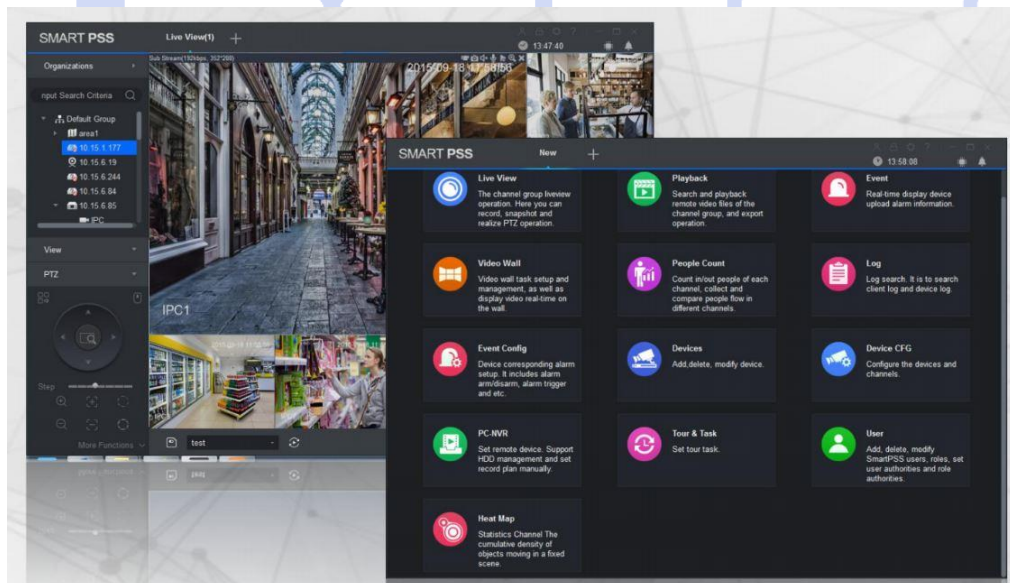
SMART PSS

Live View(1)

13:47:40

Organizations

nput Search Criteria

Default Group

area1

10.15.1.177

10.15.6.19

10.15.6.244

10.15.6.84

10.15.6.85

IPC

Sub Stream(192kbps, 352*288)

2015-09-18 17:58:00

IPC1

View

PTZ

Step

More Functions

test

SMART PSS

New

13:58:08

Live View

The channel group liveview operation. Here you can record, snapshot and realize PTZ operation.

Playback

Search and playback remote video files of the channel group, and export operation.

Event

Real-time display device upload alarm information.

Video Wall

Video wall task setup and management, as well as display video real-time on the wall.

People Count

Count in/out people of each channel, collect and compare people flow in different channels.

Log

Log search. It is to search client log and device log.

Event Config

Device corresponding alarm setup. It includes alarm arm/disarm, alarm trigger and etc.

Devices

Add,delete, modify device.

Device CFG

Configure the devices and channels.

PC-NVR

Set remote device. Support HDD management and set record plan manually.

Tour & Task

Set tour task.

User

Add, delete, modify SmartPSS users, roles, set user authorities and role authorities.

Heat Map

Statistics Channel The cumulative density of objects moving in a fixed scene.